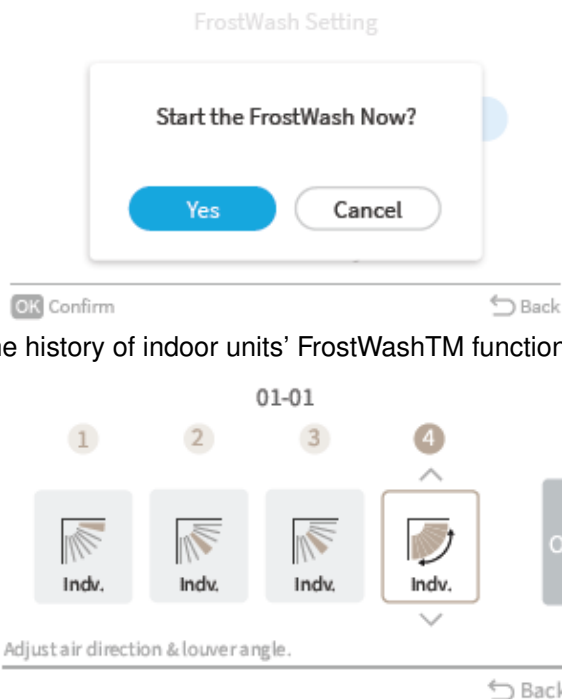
FrostWash Setting

Start the FrostWash Now?

Yes Cancel

OK Confirm

Back

he history of indoor units' FrostWashTM functior

01-01

1 2 3 4

Indv. Indv. Indv. Indv.

C

Adjust air direction & louver angle.

Back